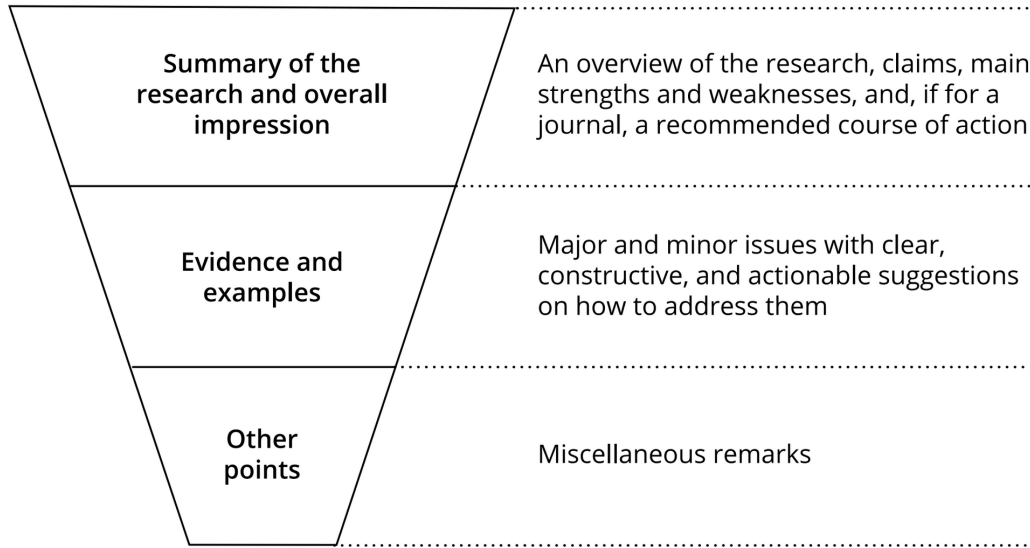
Summary of the research and overall impression

An overview of the research, claims, main strengths and weaknesses, and, if for a journal, a recommended course of action

Evidence and examples

Major and minor issues with clear, constructive, and actionable suggestions on how to address them

Other points

Miscellaneous remarks